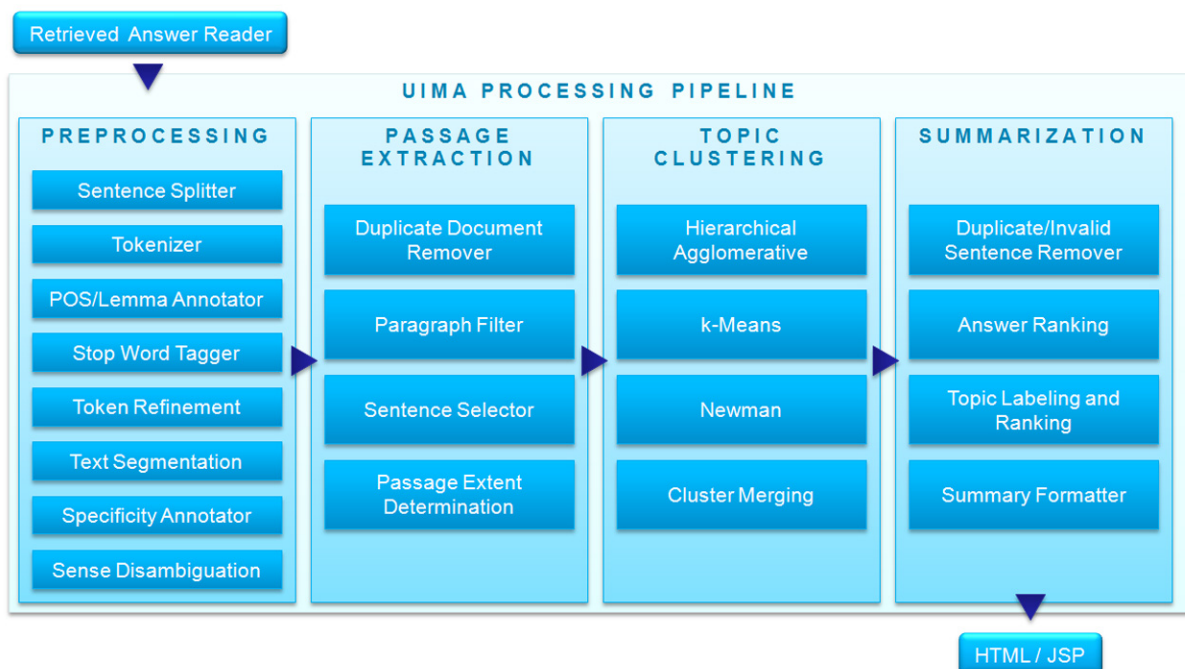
Retrieved Answer Reader

UIMA PROCESSING PIPELINE

PREPROCESSING

Sentence Splitter

Tokenizer

POS/Lemma Annotator

Stop Word Tagger

Token Refinement

Text Segmentation

Specificity Annotator

Sense Disambiguation

PASSAGE EXTRACTION

Duplicate Document Remover

Paragraph Filter

Sentence Selector

Passage Extent Determination

TOPIC CLUSTERING

Hierarchical Agglomerative

k-Means

Newman

Cluster Merging

SUMMARIZATION

Duplicate/Invalid Sentence Remover

Answer Ranking

Topic Labeling and Ranking

Summary Formatter

HTML / JSP